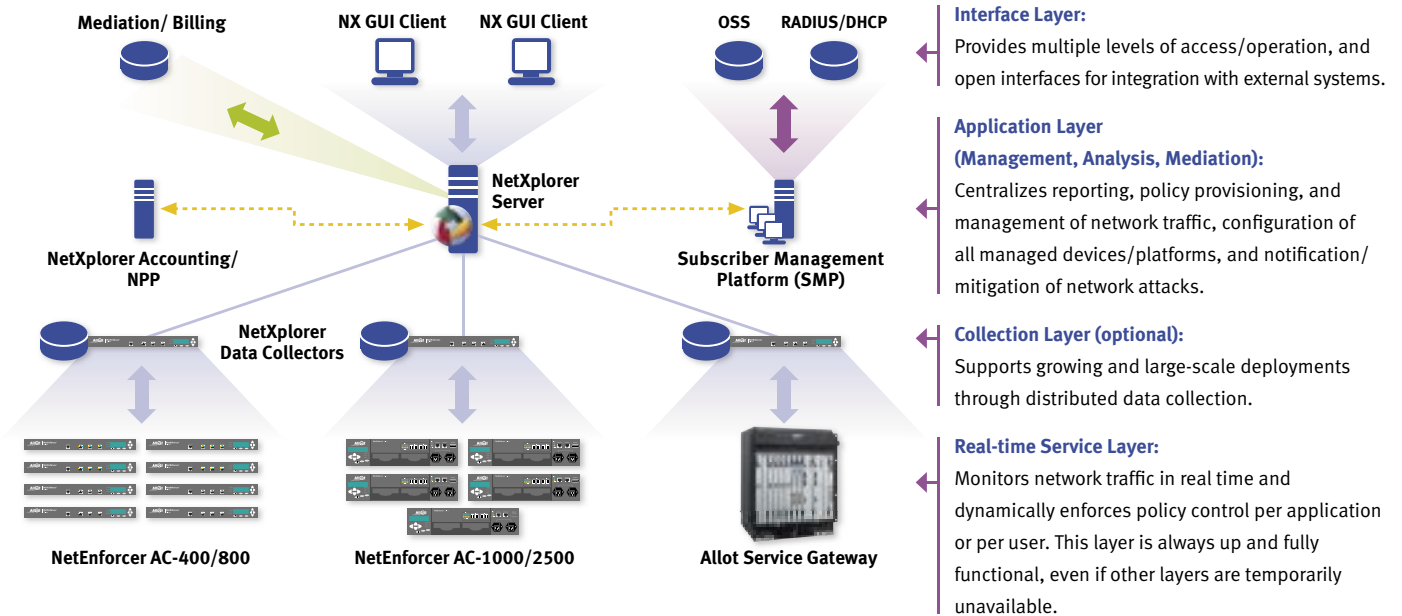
Mediation/ Billing

NX GUI Client

NX GUI Client

OSS

RADIUS/DHCP

NetXplorer Server

NetXplorer Accounting/ NPP

Subscriber Management Platform (SMP)

NetXplorer Data Collectors

NetEnforcer AC-400/800

NetEnforcer AC-1000/2500

Allot Service Gateway

Interface Layer:
Provides multiple levels of access/operation, and open interfaces for integration with external systems.

Application Layer (Management, Analysis, Mediation):
Centralizes reporting, policy provisioning, and management of network traffic, configuration of all managed devices/platforms, and notification/ mitigation of network attacks.

Collection Layer (optional):
Supports growing and large-scale deployments through distributed data collection.

Real-time Service Layer:
Monitors network traffic in real time and dynamically enforces policy control per application or per user. This layer is always up and fully functional, even if other layers are temporarily unavailable.